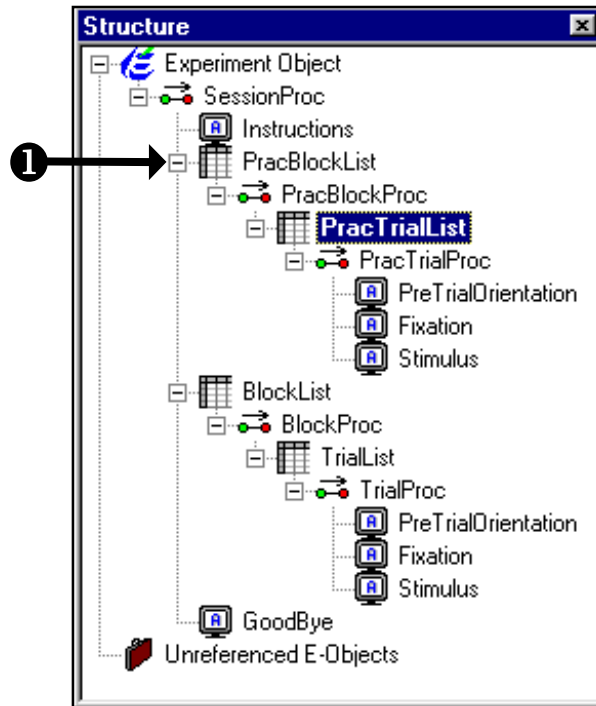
Structure

Experiment Object
SessionProc
Instructions
❶ PracBlockList
PracBlockProc
PracTrialList
PracTrialProc
PreTrialOrientation
Fixation
Stimulus
BlockList
BlockProc
TrialList
TrialProc
PreTrialOrientation
Fixation
Stimulus
GoodBye
Unreferenced E-Objects